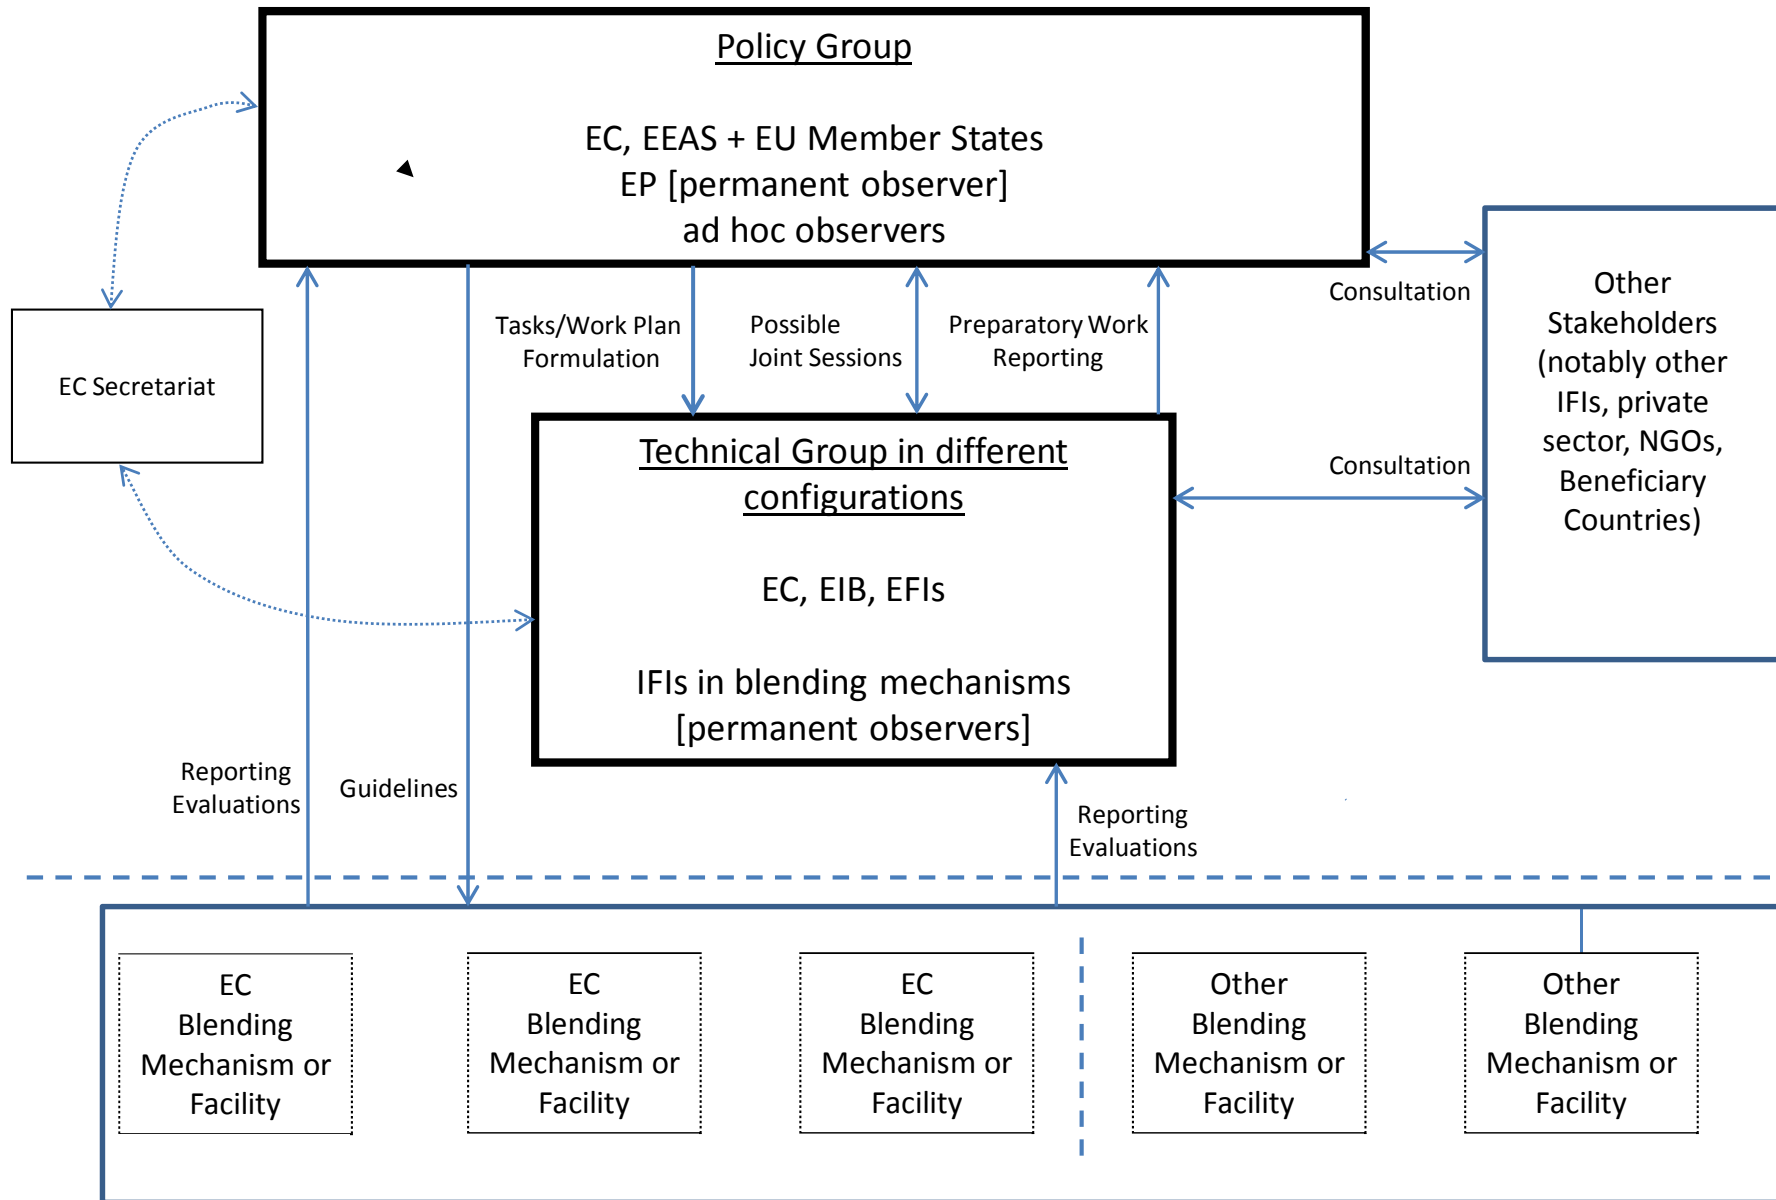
Policy Group

EC, EEAS + EU Member States
EP [permanent observer]
ad hoc observers

EC Secretariat

Tasks/Work Plan Formulation

Possible Joint Sessions

Preparatory Work Reporting

Consultation

Other Stakeholders (notably other IFIs, private sector, NGOs, Beneficiary Countries)

Consultation

Technical Group in different configurations

EC, EIB, EFIs

IFIs in blending mechanisms [permanent observers]

Reporting Evaluations

Guidelines

Reporting Evaluations

EC Blending Mechanism or Facility

EC Blending Mechanism or Facility

EC Blending Mechanism or Facility

Other Blending Mechanism or Facility

Other Blending Mechanism or Facility